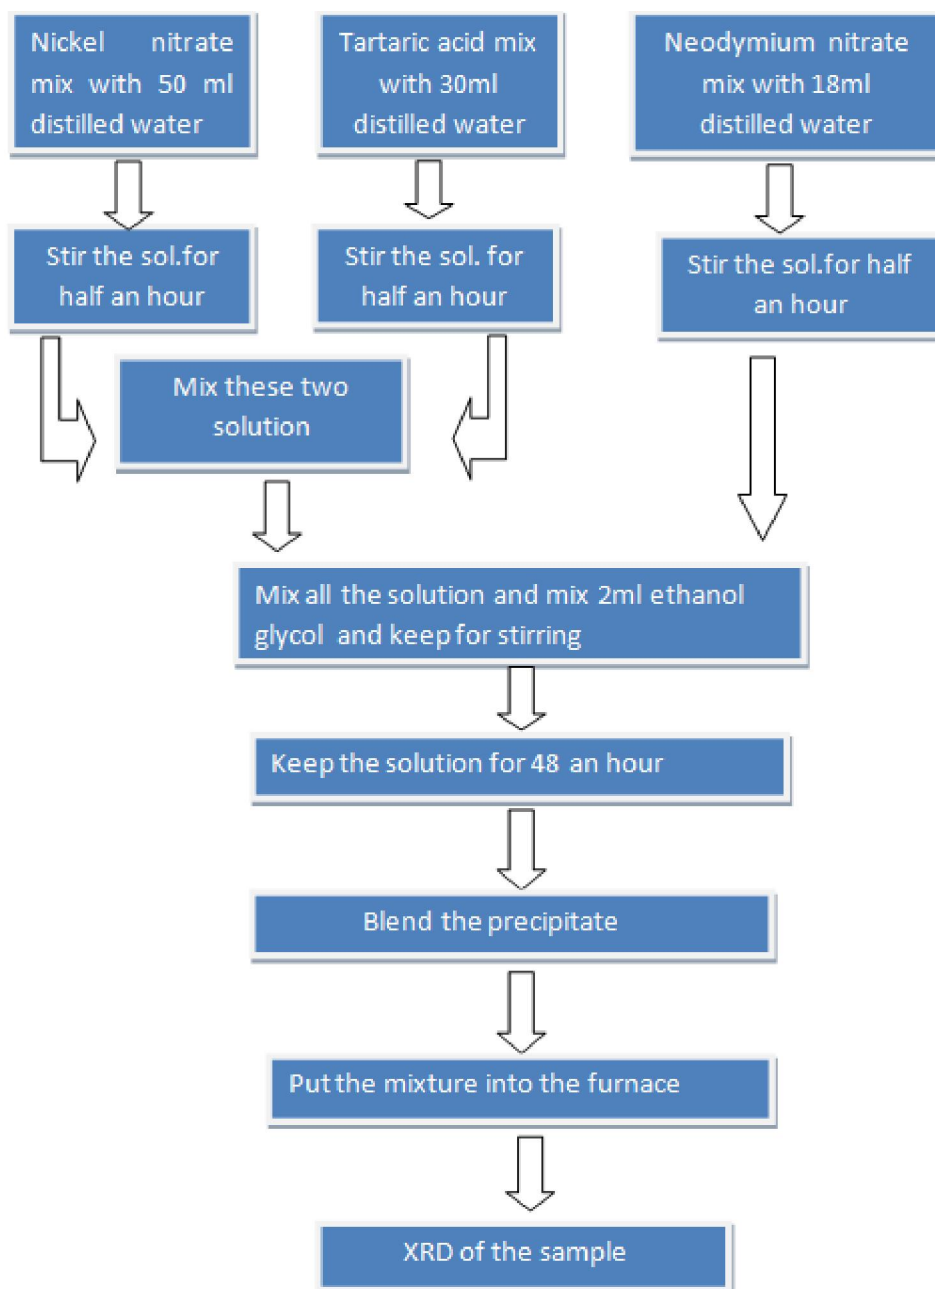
Nickel nitrate mix with 50 ml distilled water

Tartaric acid mix with 30ml distilled water

Neodymium nitrate mix with 18ml distilled water

Stir the sol.for half an hour

Stir the sol. for half an hour

Stir the sol.for half an hour

Mix these two solution

Mix all the solution and mix 2ml ethanol glycol and keep for stirring

Keep the solution for 48 an hour

Blend the precipitate

Put the mixture into the furnace

XRD of the sample